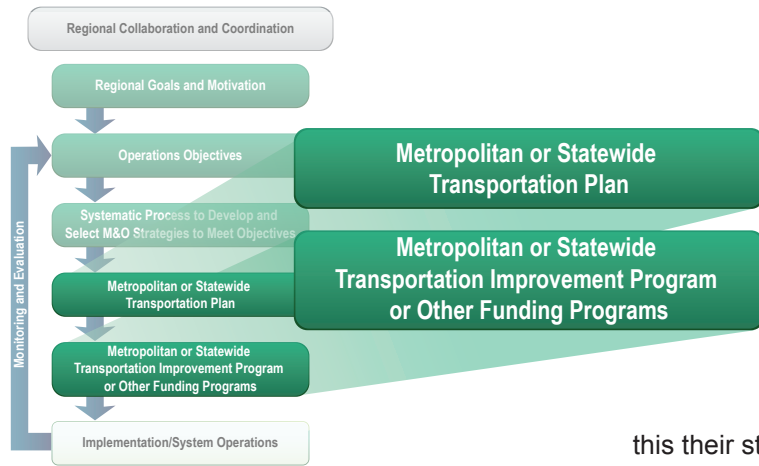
Regional Collaboration and Coordination

Regional Goals and Motivation

Operations Objectives

Systematic Process to Develop and Select M&O Strategies to Meet Objectives

Metropolitan or Statewide Transportation Plan

Metropolitan or Statewide Transportation Improvement Program or Other Funding Programs

Implementation/System Operations

Monitoring and Evaluation

Metropolitan or Statewide Transportation Plan

Metropolitan or Statewide Transportation Improvement Program or Other Funding Programs

this their st